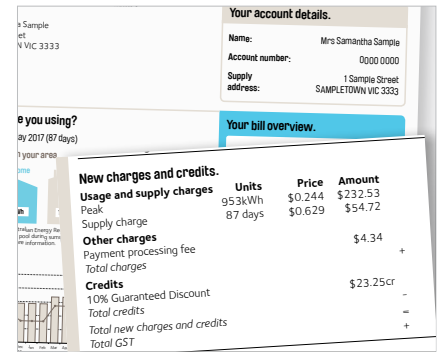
a Sample
et
WN VIC 3333

Your account details.

Name: Mrs Samantha Sample
Account number: 0000 0000
Supply address: 1 Sample Street SAMPLETOWN VIC 3333

e you using?
ay 2017 (87 days)
your area

Your bill overview.

New charges and credits.

| Usage and supply charges | Units | Price | Amount | |
|---|---|---|---|---|
| Peak | 953kWh | \$0.244 | \$232.53 | |
| Supply charge | 87 days | \$0.629 | \$54.72 | |
| **Other charges** | | | | |
| Payment processing fee | | | \$4.34 | + |
| Total charges | | | | |
| **Credits** | | | | |
| 10% Guaranteed Discount | | | \$23.25cr | - |
| Total credits | | | | = |
| Total new charges and credits | | | | + |
| Total GST | | | | |